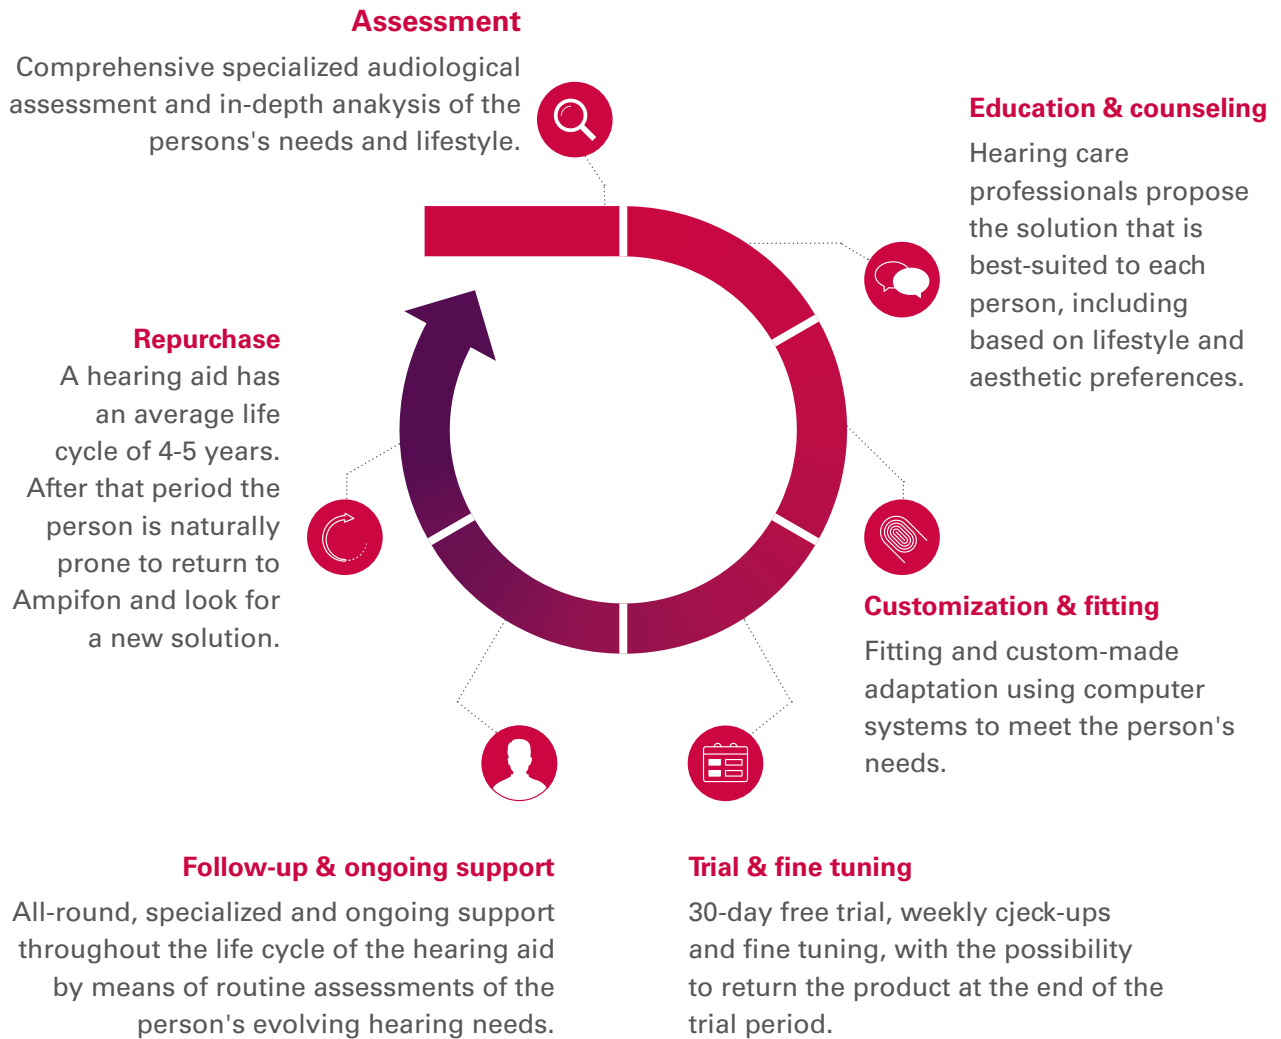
Assessment
Comprehensive specialized audiological assessment and in-depth anakysis of the persons's needs and lifestyle.

Education & counseling
Hearing care professionals propose the solution that is best-suited to each person, including based on lifestyle and aesthetic preferences.

Repurchase
A hearing aid has an average life cycle of 4-5 years. After that period the person is naturally prone to return to Ampifon and look for a new solution.

Customization & fitting
Fitting and custom-made adaptation using computer systems to meet the person's needs.

Follow-up & ongoing support
All-round, specialized and ongoing support throughout the life cycle of the hearing aid by means of routine assessments of the person's evolving hearing needs.

Trial & fine tuning
30-day free trial, weekly cjeck-ups and fine tuning, with the possibility to return the product at the end of the trial period.